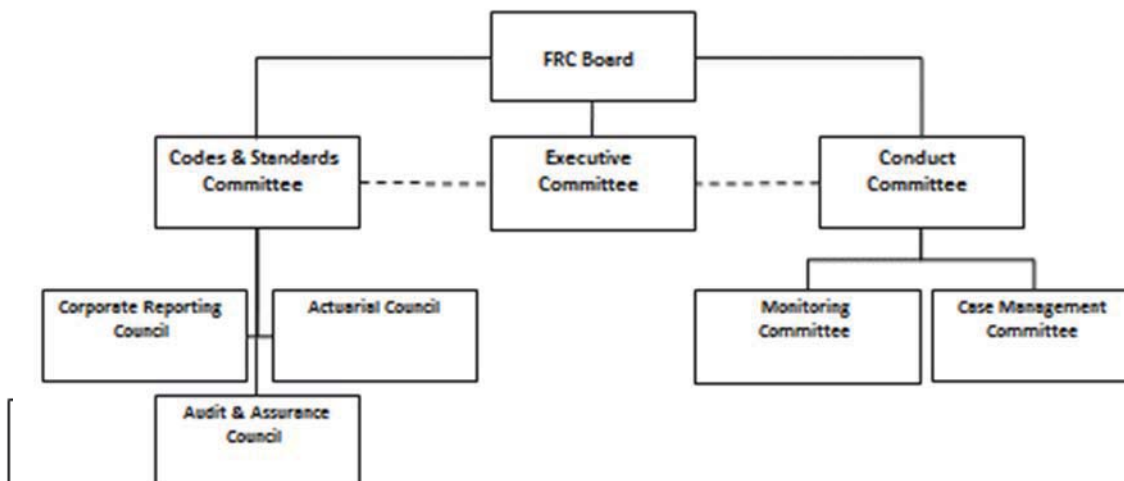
FRC Board

Codes & Standards Committee

Executive Committee

Conduct Committee

Corporate Reporting Council

Actuarial Council

Monitoring Committee

Case Management Committee

Audit & Assurance Council